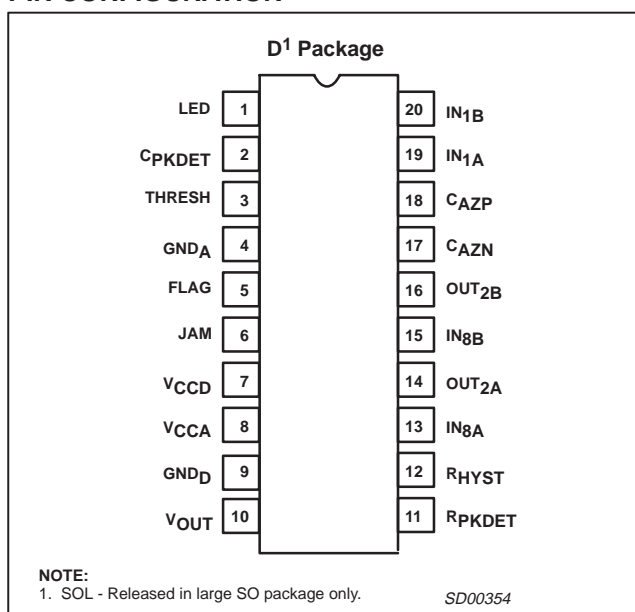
D$^1$ Package

LED 1
$C_{PKDET}$ 2
THRESH 3
$GND_A$ 4
FLAG 5
JAM 6
$V_{CCD}$ 7
$V_{CCA}$ 8
$GND_D$ 9
$V_{OUT}$ 10

20 $IN_{1B}$
19 $IN_{1A}$
18 $C_{AZP}$
17 $C_{AZN}$
16 $OUT_{2B}$
15 $IN_{8B}$
14 $OUT_{2A}$
13 $IN_{8A}$
12 $R_{HYST}$
11 $R_{PKDET}$

NOTE:
1. SOL - Released in large SO package only.

SD00354